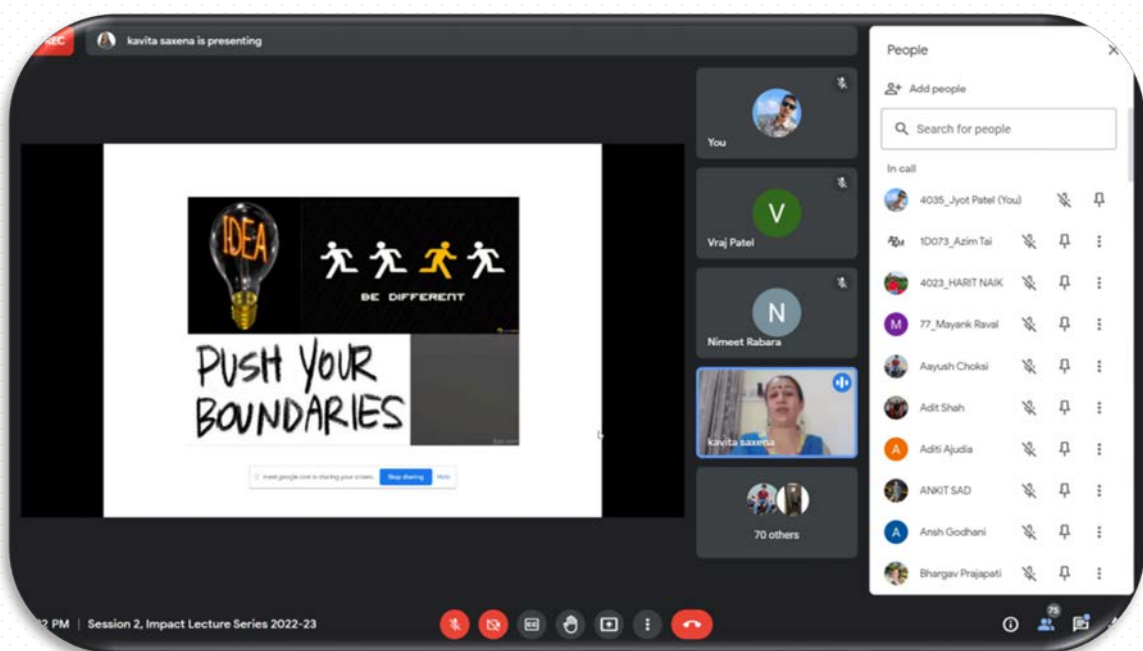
REC

kavita saxena is presenting

IDEA

BE DIFFERENT

PUSH YOUR BOUNDARIES

meet.google.com is sharing your screen. Stop sharing Hide

You

V

Vraj Patel

N

Nimeet Rabara

kavita saxena

70 others

People

Add people

Search for people

In call

4035_Jyot Patel (You)

1D073_Azim Tai

4023_HARIT NAIK

M

77_Mayank Raval

Aayush Choksi

Adit Shah

A

Aditi Ajudia

ANKIT SAD

A

Ansh Godhani

Bhargav Prajapati

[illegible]2 PM | Session 2, Impact Lecture Series 2022-23

75